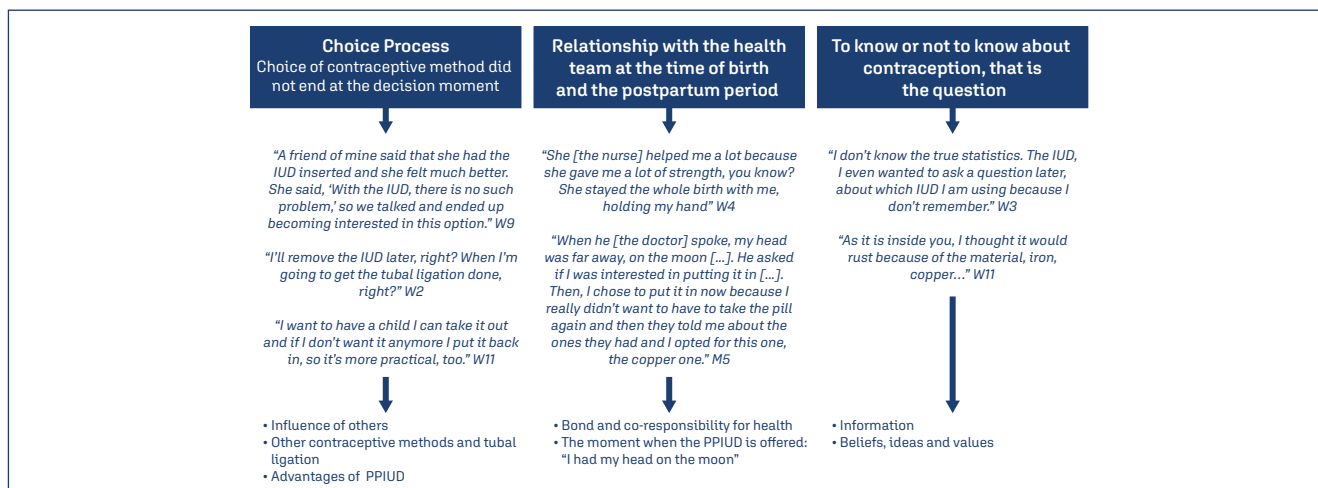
Choice Process
Choice of contraceptive method did not end at the decision moment

"A friend of mine said that she had the IUD inserted and she felt much better. She said, 'With the IUD, there is no such problem,' so we talked and ended up becoming interested in this option." W9

"I'll remove the IUD later, right? When I'm going to get the tubal ligation done, right?" W2

"I want to have a child I can take it out and if I don't want it anymore I put it back in, so it's more practical, too." W11

• Influence of others
• Other contraceptive methods and tubal ligation
• Advantages of PPIUD

Relationship with the health team at the time of birth and the postpartum period

"She [the nurse] helped me a lot because she gave me a lot of strength, you know? She stayed the whole birth with me, holding my hand" W4

"When he [the doctor] spoke, my head was far away, on the moon [...]. He asked if I was interested in putting it in [...]. Then, I chose to put it in now because I really didn't want to have to take the pill again and then they told me about the ones they had and I opted for this one, the copper one." M5

• Bond and co-responsibility for health
• The moment when the PPIUD is offered: "I had my head on the moon"

To know or not to know about contraception, that is the question

"I don't know the true statistics. The IUD, I even wanted to ask a question later, about which IUD I am using because I don't remember." W3

"As it is inside you, I thought it would rust because of the material, iron, copper..." W11

• Information
• Beliefs, ideas and values